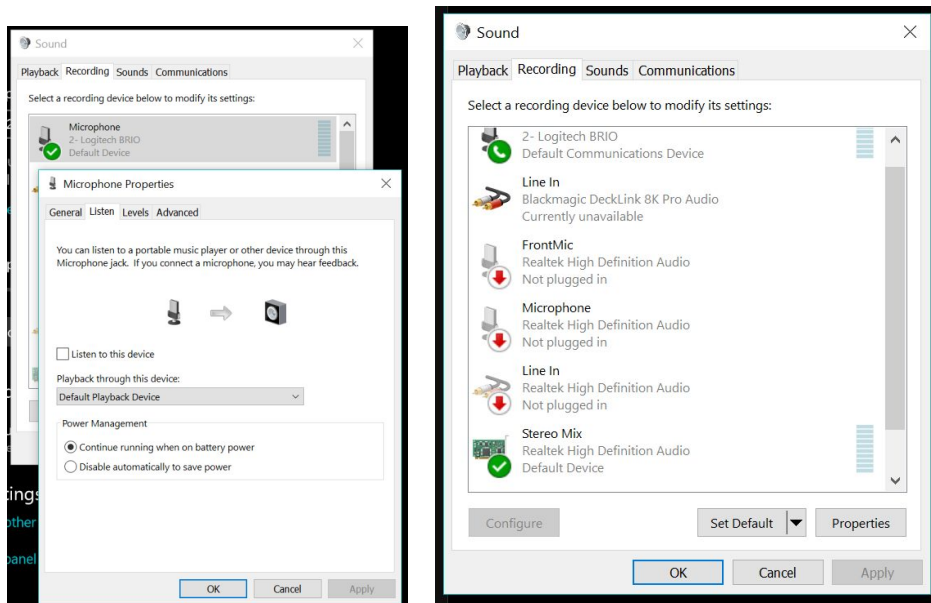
Sound

Playback Recording Sounds Communications

Select a recording device below to modify its settings:

Microphone
2- Logitech BRIO
Default Device

Microphone Properties

General Listen Levels Advanced

You can listen to a portable music player or other device through this Microphone jack. If you connect a microphone, you may hear feedback.

Listen to this device

Playback through this device:
Default Playback Device

Power Management
Continue running when on battery power
Disable automatically to save power

OK Cancel Apply

tings
other
panel

Sound

Playback Recording Sounds Communications

Select a recording device below to modify its settings:

2- Logitech BRIO
Default Communications Device

Line In
Blackmagic DeckLink 8K Pro Audio
Currently unavailable

FrontMic
Realtek High Definition Audio
Not plugged in

Microphone
Realtek High Definition Audio
Not plugged in

Line In
Realtek High Definition Audio
Not plugged in

Stereo Mix
Realtek High Definition Audio
Default Device

Configure Set Default Properties

OK Cancel Apply